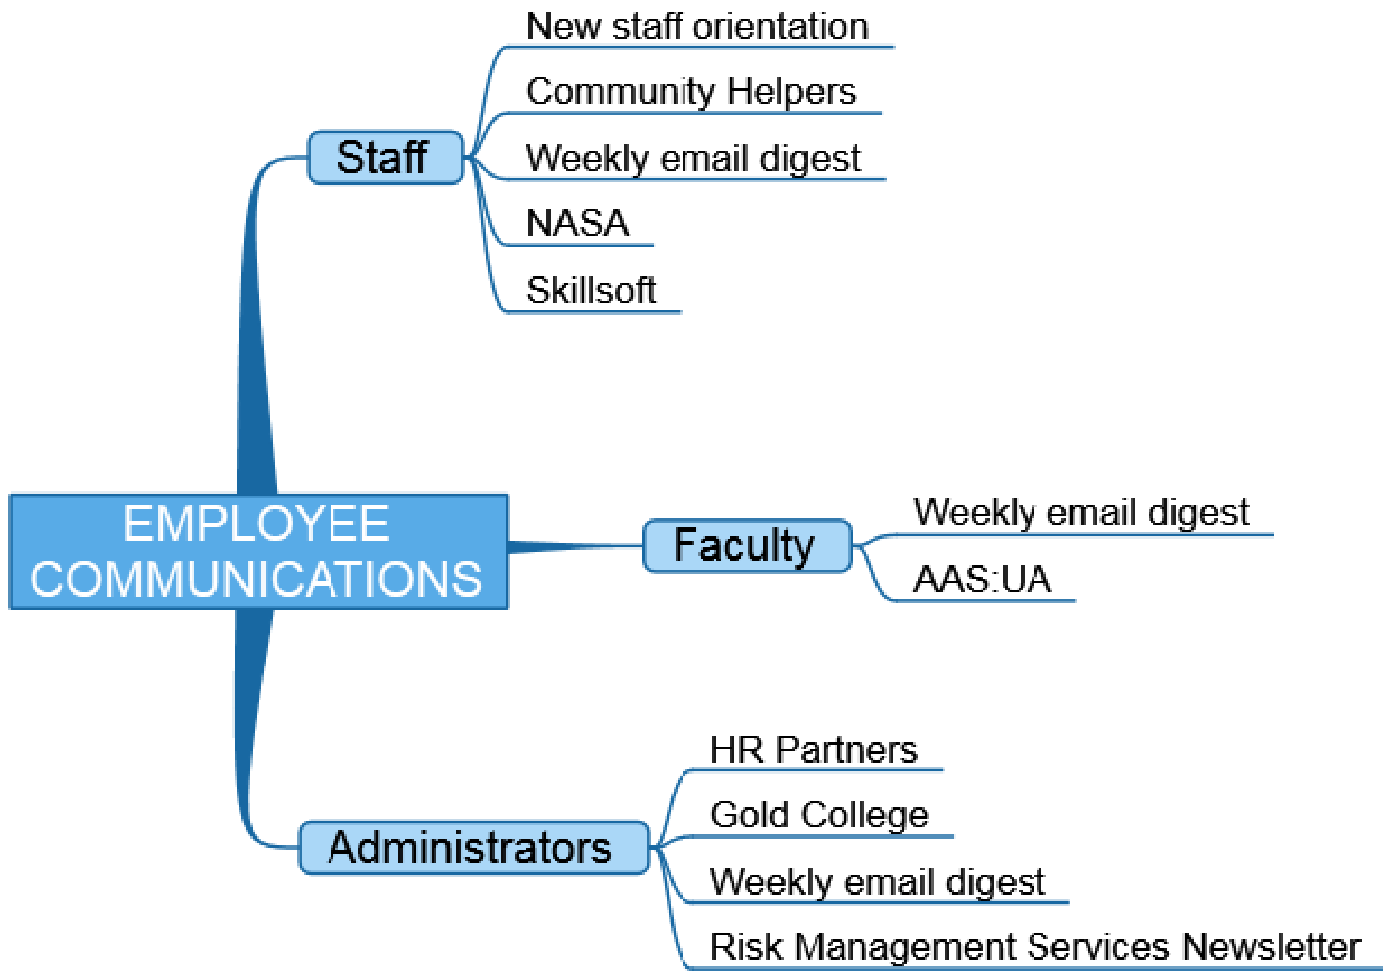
EMPLOYEE COMMUNICATIONS

Staff

New staff orientation

Community Helpers

Weekly email digest

NASA

Skillsoft

Faculty

Weekly email digest

AAS:UA

Administrators

HR Partners

Gold College

Weekly email digest

Risk Management Services Newsletter